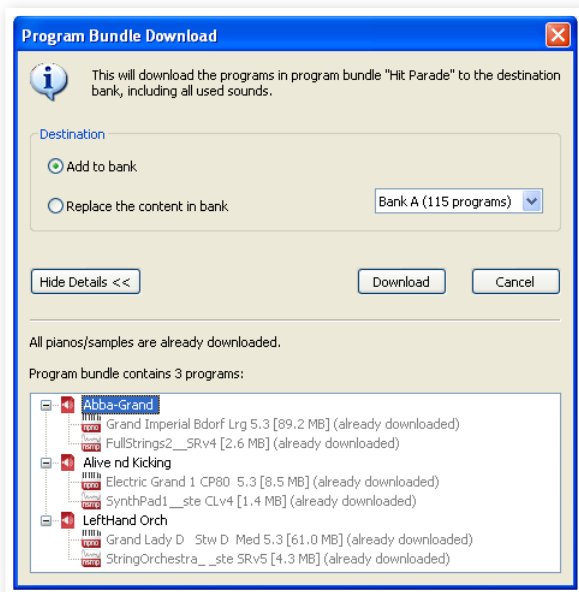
Program Bundle Download

This will download the programs in program bundle "Hit Parade" to the destination bank, including all used sounds.

Destination

Add to bank

Replace the content in bank

Bank A (115 programs)

Hide Details <<

Download

Cancel

All pianos/samples are already downloaded.

Program bundle contains 3 programs:

Abba-Grand
Grand Imperial Bdorf Lrg 5.3 [89.2 MB] (already downloaded)
FullStrings2__SRv4 [2.6 MB] (already downloaded)
Alive nd Kicking
Electric Grand 1 CP80 5.3 [8.5 MB] (already downloaded)
SynthPad1__ste CLv4 [1.4 MB] (already downloaded)
LeftHand Orch
Grand Lady D Stw D Med 5.3 [61.0 MB] (already downloaded)
StringOrchestra_ _ste SRv5 [4.3 MB] (already downloaded)